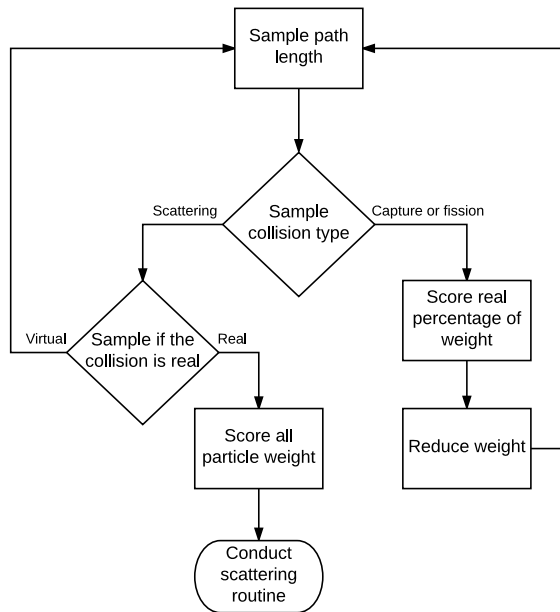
Sample path length

Sample collision type

Scattering

Capture or fission

Sample if the collision is real

Virtual

Real

Score real percentage of weight

Score all particle weight

Reduce weight

Conduct scattering routine